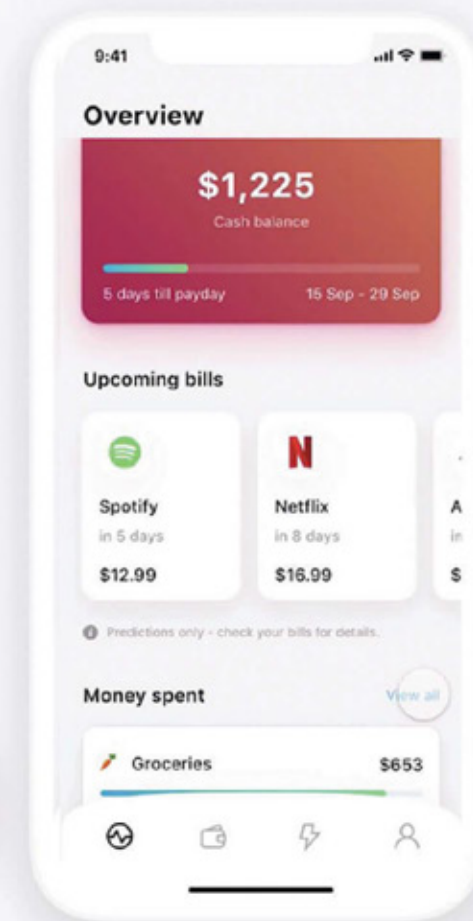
9:41

Overview

$1,225
Cash balance

5 days till payday
15 Sep - 29 Sep

Upcoming bills

Spotify
in 5 days
$12.99

N
Netflix
in 8 days
$16.99

A
in
$

Predictions only - check your bills for details.

Money spent
View all

Groceries
$653